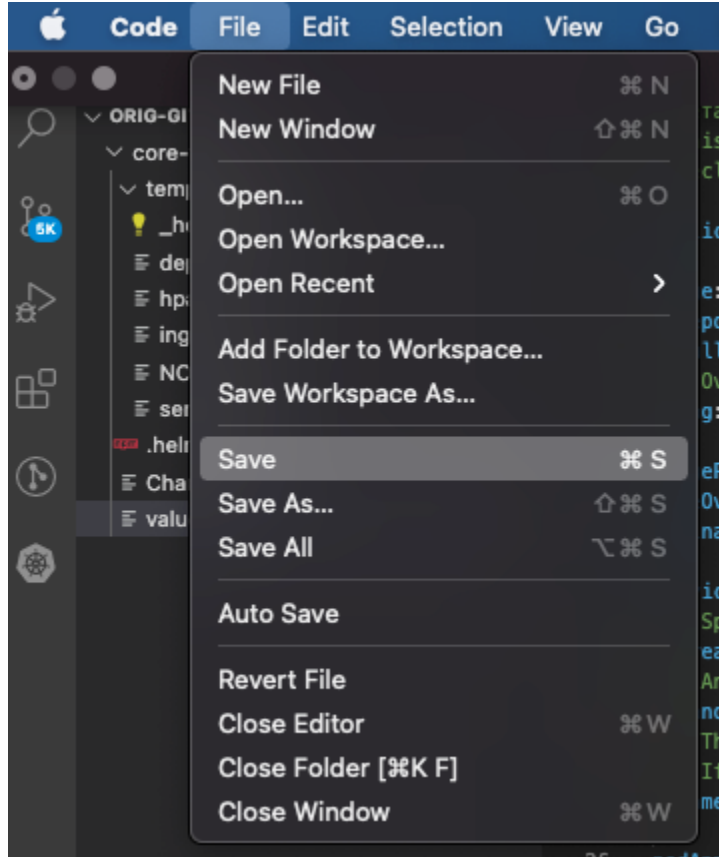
Code File Edit Selection View Go

ORIG-GI
core-
temp
_h
dep
hpa
ing
NC
ser
.helr
Cha
valu

5K

New File ⌘N
New Window ⇧⌘N
Open... ⌘O
Open Workspace...
Open Recent >
Add Folder to Workspace...
Save Workspace As...
Save ⌘S
Save As... ⇧⌘S
Save All ⌥⌘S
Auto Save
Revert File
Close Editor ⌘W
Close Folder [⌘K F]
Close Window ⌘W